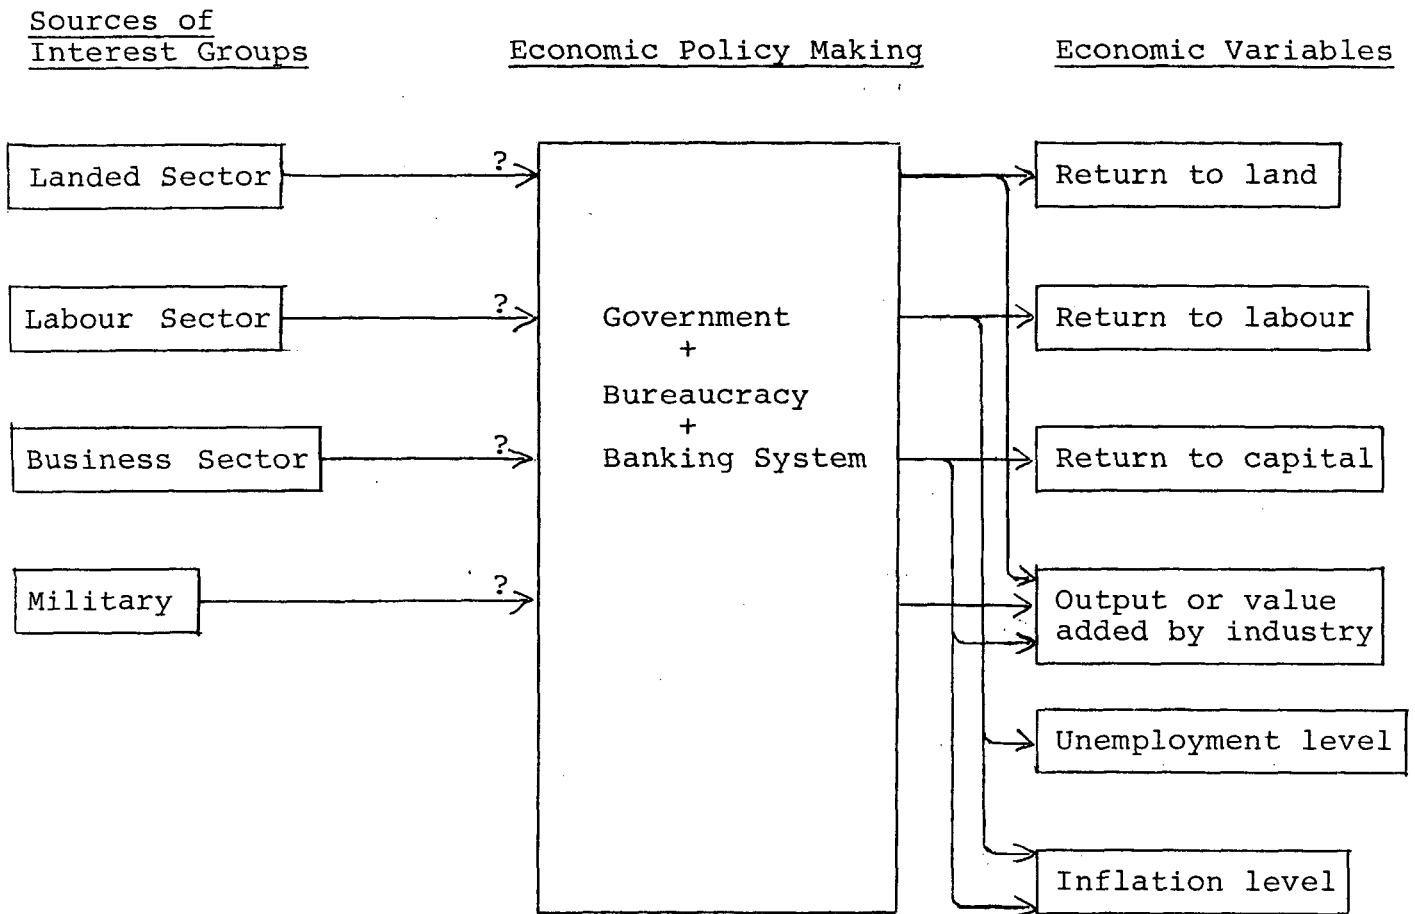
Sources of Interest Groups

Economic Policy Making

Economic Variables

Landed Sector

?

Labour Sector

?

Business Sector

?

Military

?

Government
+
Bureaucracy
+
Banking System

Return to land

Return to labour

Return to capital

Output or value added by industry

Unemployment level

Inflation level